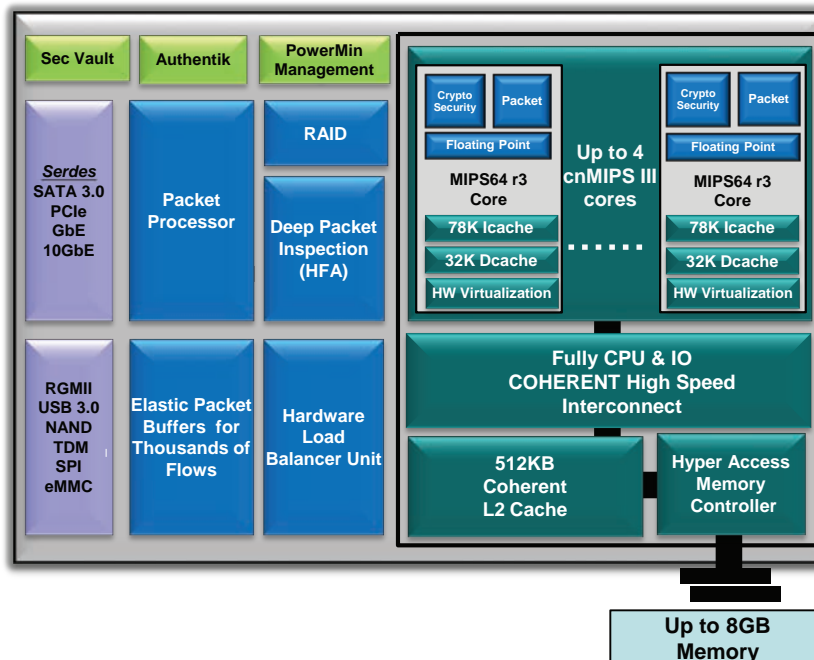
Sec Vault

Authentik

PowerMin Management

Serdes
SATA 3.0
PCIe
GbE
10GbE

Packet Processor

RAID

Deep Packet Inspection (HFA)

Crypto Security

Packet

Floating Point

MIPS64 r3 Core

78K Icache

32K Dcache

HW Virtualization

Up to 4 cnMIPS III cores

......

Crypto Security

Packet

Floating Point

MIPS64 r3 Core

78K Icache

32K Dcache

HW Virtualization

RGMII
USB 3.0
NAND
TDM
SPI
eMMC

Elastic Packet Buffers for Thousands of Flows

Hardware Load Balancer Unit

Fully CPU & IO COHERENT High Speed Interconnect

512KB Coherent L2 Cache

Hyper Access Memory Controller

Up to 8GB Memory